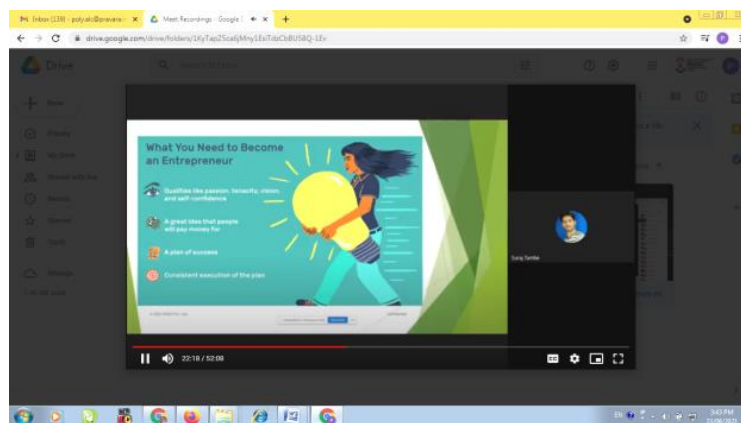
Inbox (139) - polyalc@pravara... ×
Meet Recordings - Google ×
+
drive.google.com/drive/folders/1XyTap2Scefj Mny1EsiTdzCbBU5BQ-1Ev
Drive
New
What You Need to Become an Entrepreneur
Qualities like passion, tenacity, vision, and self-confidence
A great idea that people will pay money for
A plan of success
Consistent execution of the plan
Suraj Tarle
22:18 / 52:08
EN
3:43 PM